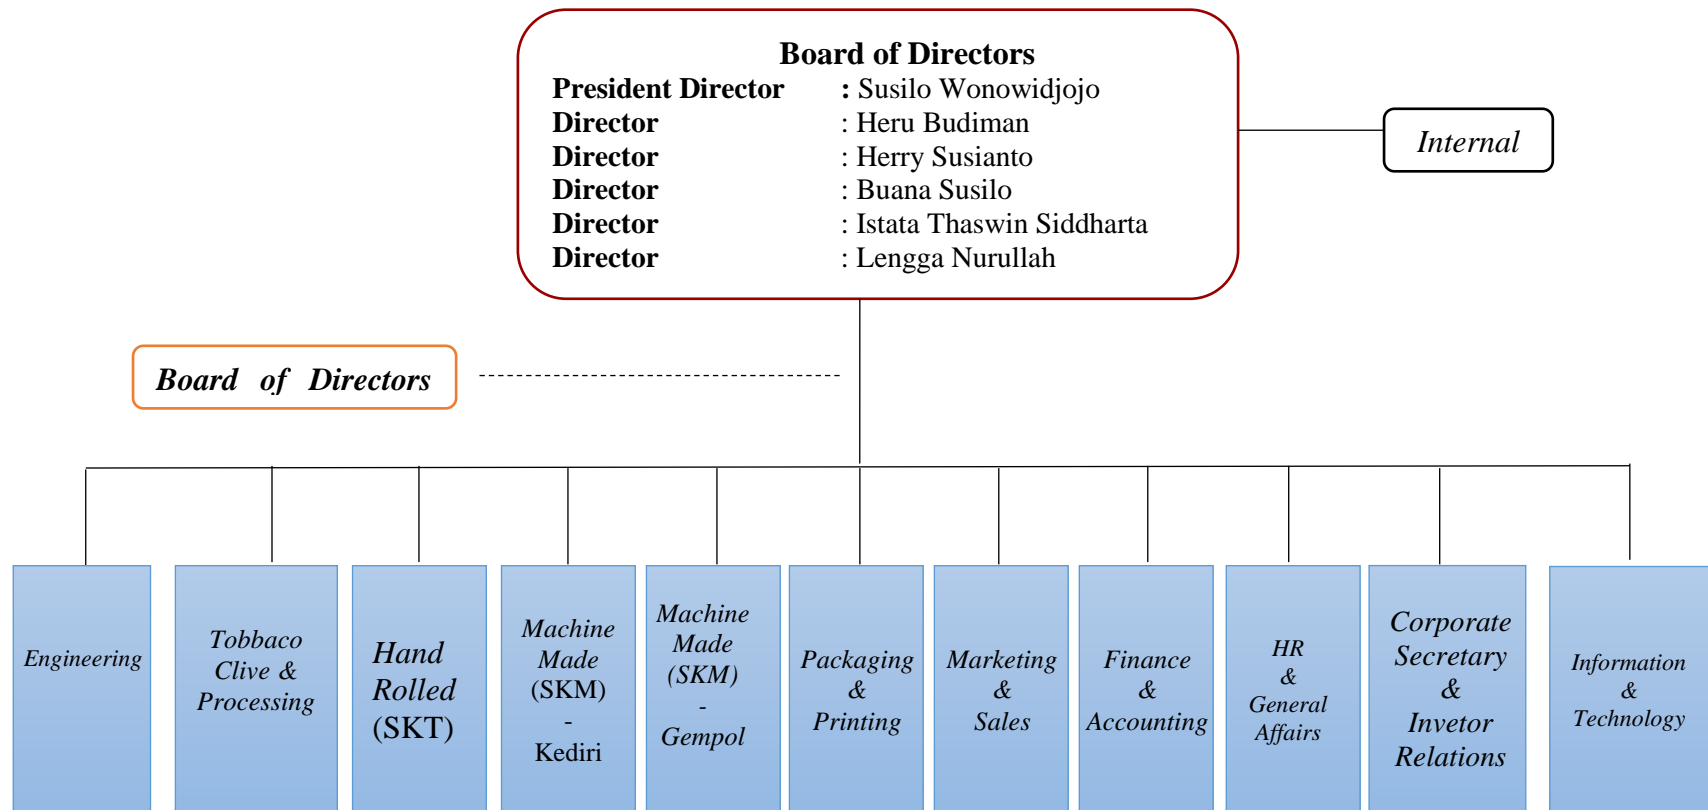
Board of Directors

| | |
|---|---|
| President Director | : Susilo Wonowidjojo |
| Director | : Heru Budiman |
| Director | : Herry Susianto |
| Director | : Buana Susilo |
| Director | : Istata Thaswin Siddharta |
| Director | : Lengga Nurullah |

Internal

Board of Directors

Engineering

Tobbaco Clive & Processing

Hand Rolled (SKT)

Machine Made (SKM) - Kediri

Machine Made (SKM) - Gempol

Packaging & Printing

Marketing & Sales

Finance & Accounting

HR & General Affairs

Corporate Secretary & Invetor Relations

Information & Technology